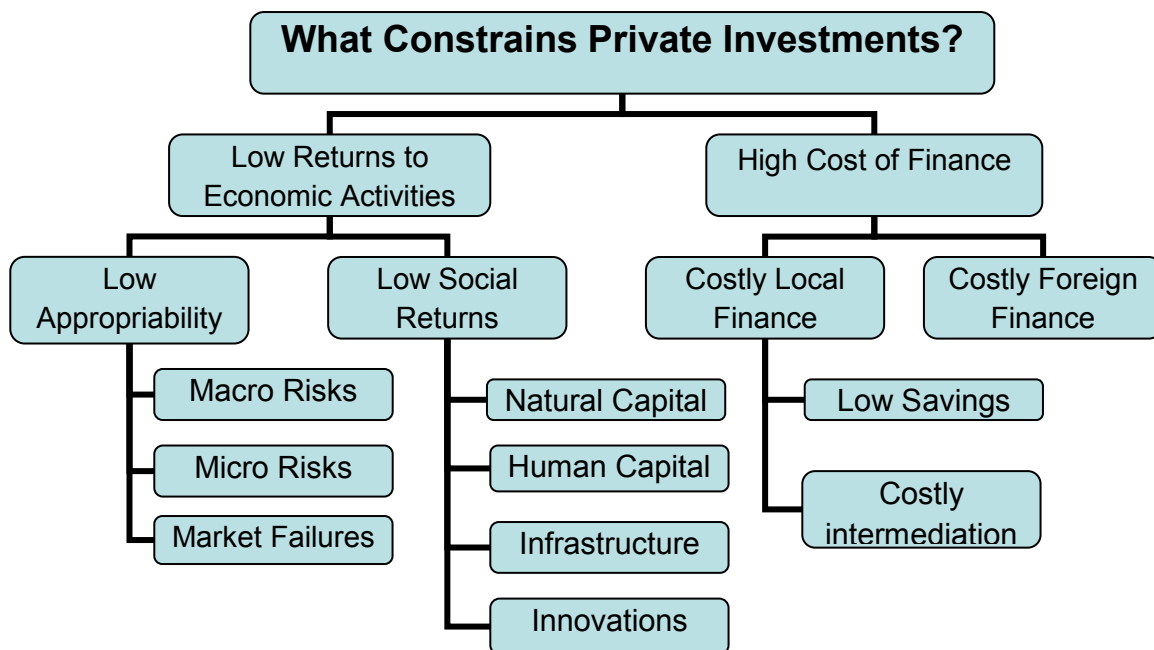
What Constrains Private Investments?

Low Returns to Economic Activities

High Cost of Finance

Low Appropriability

Low Social Returns

Costly Local Finance

Costly Foreign Finance

Macro Risks

Micro Risks

Market Failures

Natural Capital

Human Capital

Infrastructure

Innovations

Low Savings

Costly intermediation